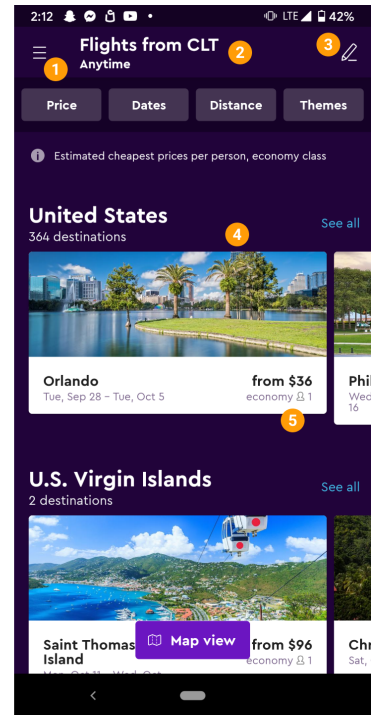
2:12 LTE 42%

Flights from CLT
Anytime

1 2 3

Price Dates Distance Themes

Estimated cheapest prices per person, economy class

United States
364 destinations
See all

4

Orlando
Tue, Sep 28 – Tue, Oct 5
from $36
economy 1

5

Phi
Wed
16

U.S. Virgin Islands
2 destinations
See all

Saint Thomas Island
Mon, Oct 11 – Wed, Oct
Map view
from $96
economy 1

Chr
Sat,